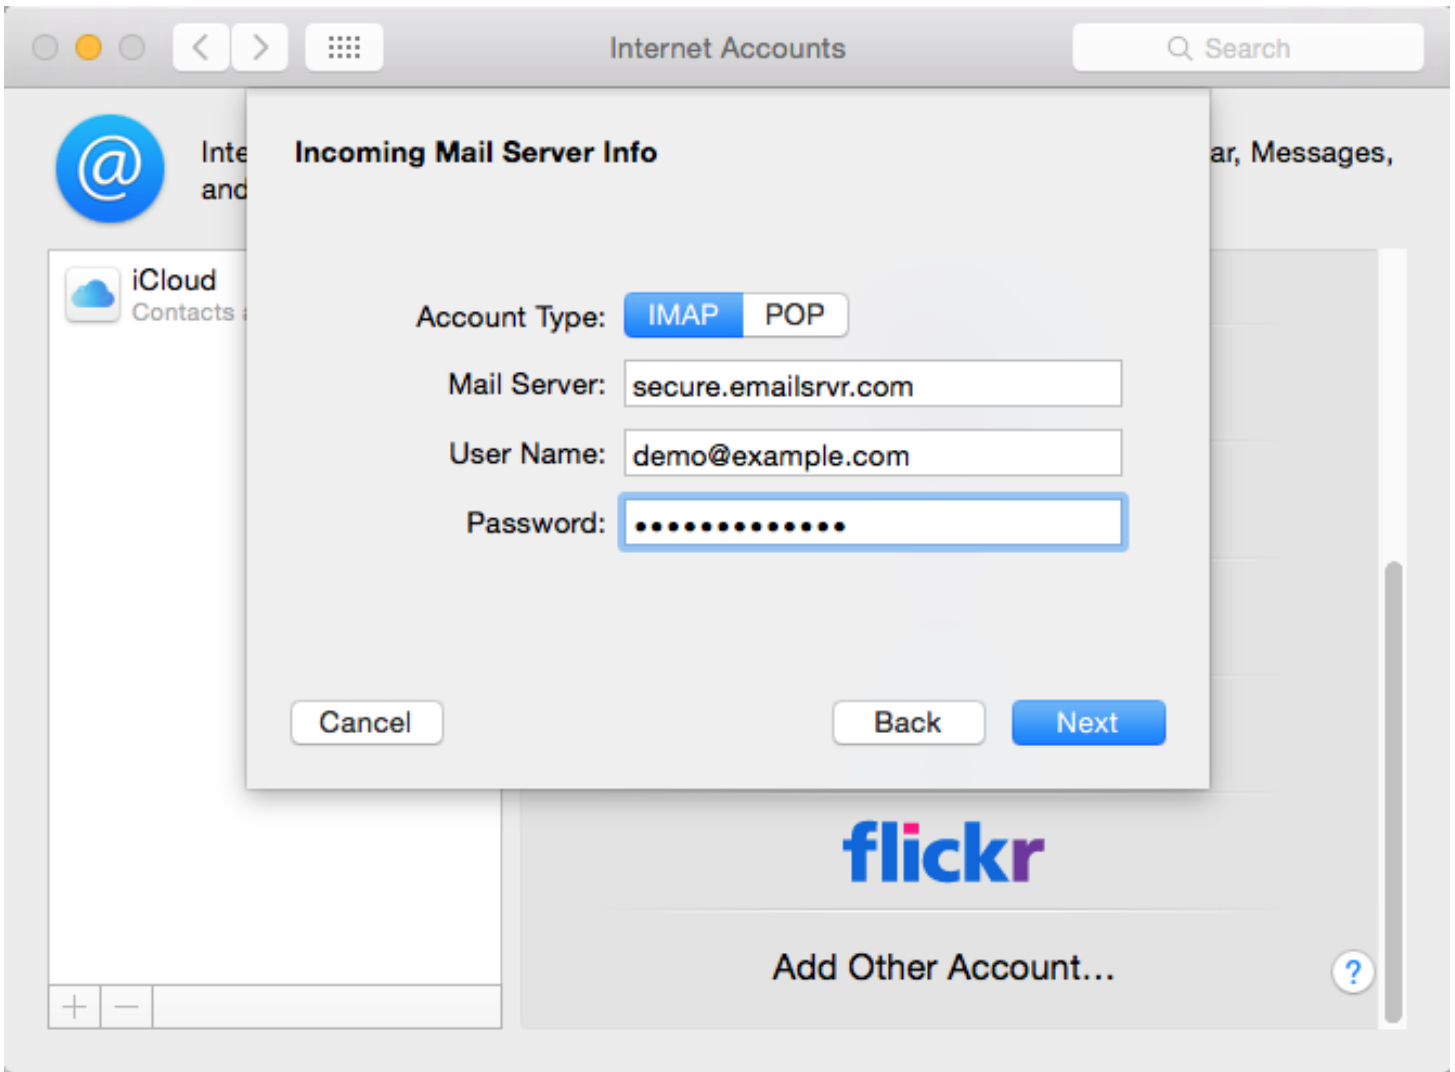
Internet Accounts

Search

Inte
and

ar, Messages,

iCloud
Contacts

Incoming Mail Server Info

Account Type: IMAP POP

Mail Server: secure.emailsrvr.com

User Name: demo@example.com

Password: •••••••••••••

Cancel

Back

Next

flickr

Add Other Account...

?

+ −